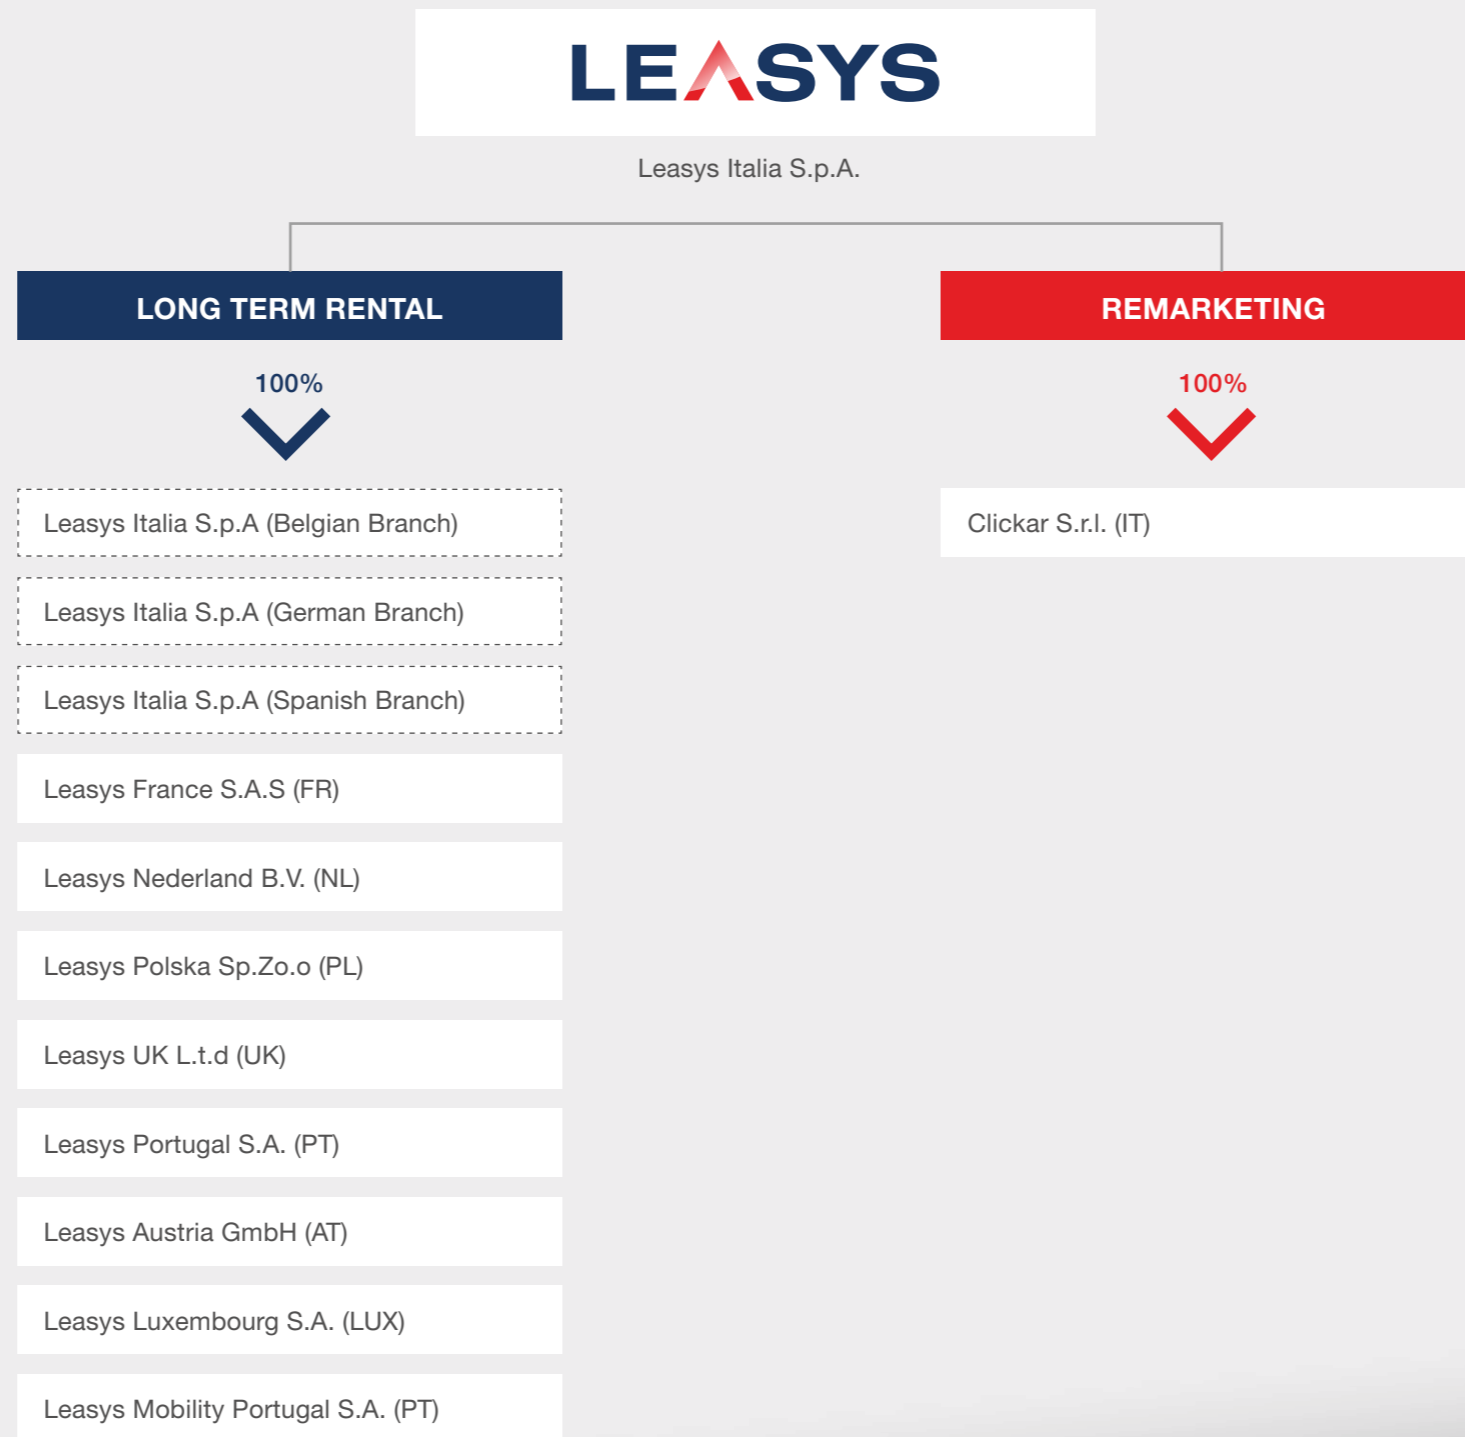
LEASYS

Leasys Italia S.p.A.

LONG TERM RENTAL

100%

Leasys Italia S.p.A (Belgian Branch)

Leasys Italia S.p.A (German Branch)

Leasys Italia S.p.A (Spanish Branch)

Leasys France S.A.S (FR)

Leasys Nederland B.V. (NL)

Leasys Polska Sp.Zo.o (PL)

Leasys UK L.t.d (UK)

Leasys Portugal S.A. (PT)

Leasys Austria GmbH (AT)

Leasys Luxembourg S.A. (LUX)

Leasys Mobility Portugal S.A. (PT)

REMARKETING

100%

Clickar S.r.l. (IT)